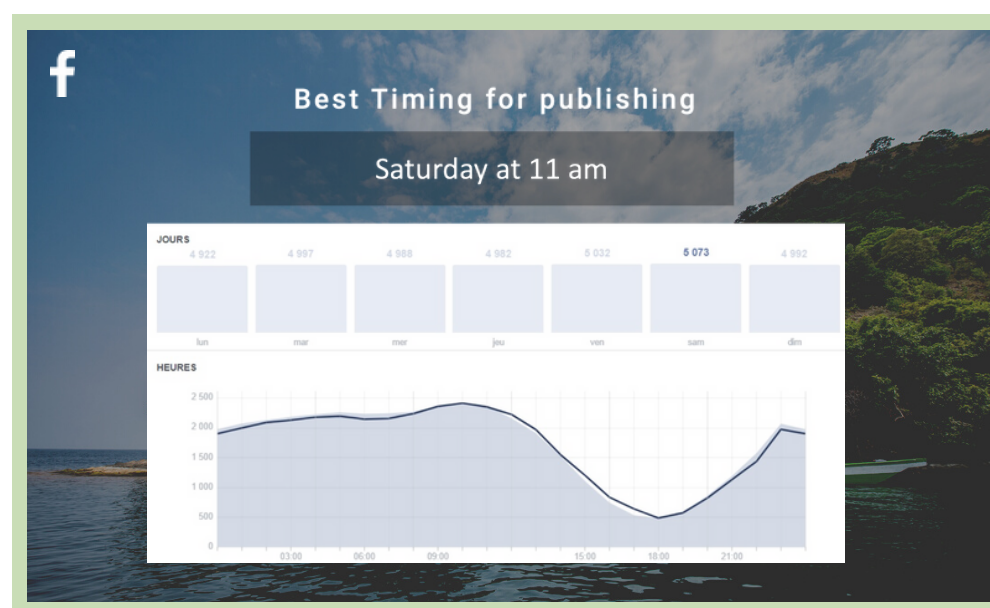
f

Best Timing for publishing

Saturday at 11 am

JOURS

| 4 922 | 4 997 | 4 988 | 4 982 | 5 032 | 5 073 | 4 992 |
|---|---|---|---|---|---|---|
| lun | mar | mer | jeu | ven | sam | dim |

HEURES

2 500
2 000
1 500
1 000
500
0

03:00 06:00 09:00 15:00 18:00 21:00